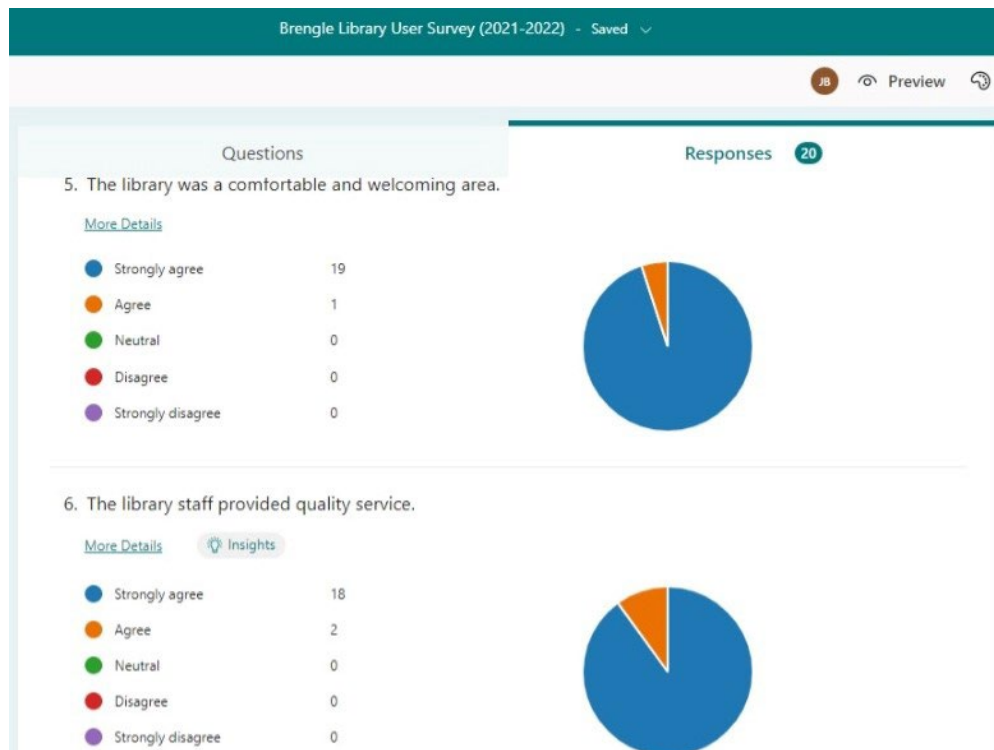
Brengle Library User Survey (2021-2022) - Saved

JB Preview

Questions

Responses 20

5. The library was a comfortable and welcoming area.

More Details

| | |
|---|---|
| Strongly agree | 19 |
| Agree | 1 |
| Neutral | 0 |
| Disagree | 0 |
| Strongly disagree | 0 |

6. The library staff provided quality service.

More Details Insights

| | |
|---|---|
| Strongly agree | 18 |
| Agree | 2 |
| Neutral | 0 |
| Disagree | 0 |
| Strongly disagree | 0 |